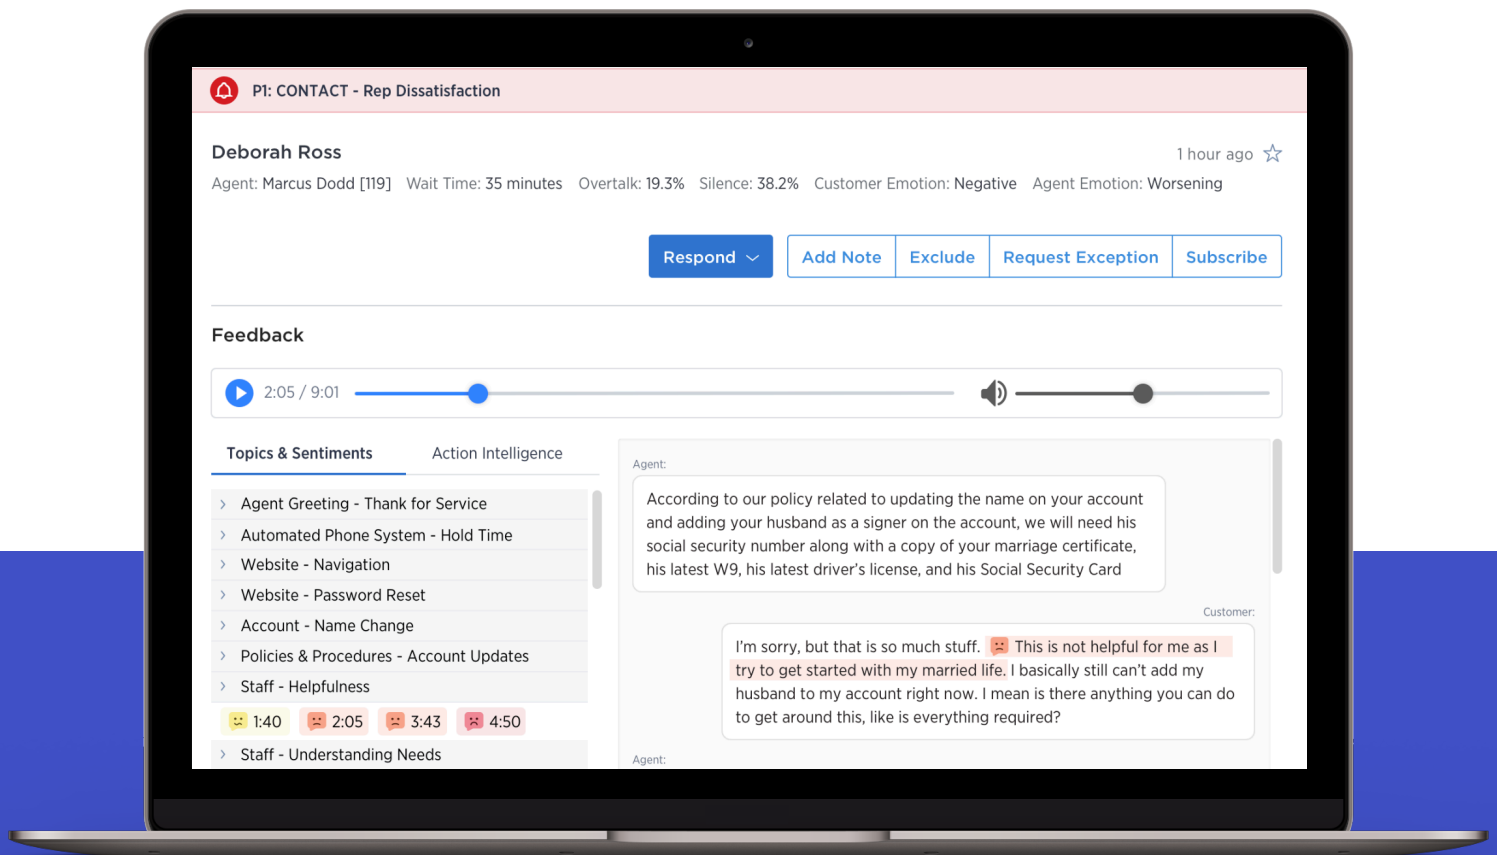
P1: CONTACT - Rep Dissatisfaction

Deborah Ross

1 hour ago

Agent: Marcus Dodd [119] Wait Time: 35 minutes Overtalk: 19.3% Silence: 38.2% Customer Emotion: Negative Agent Emotion: Worsening

Respond

Add Note

Exclude

Request Exception

Subscribe

Feedback

2:05 / 9:01

Topics & Sentiments

Action Intelligence

Agent Greeting - Thank for Service

Automated Phone System - Hold Time

Website - Navigation

Website - Password Reset

Account - Name Change

Policies & Procedures - Account Updates

Staff - Helpfulness

1:40 2:05 3:43 4:50

Staff - Understanding Needs

Agent:

According to our policy related to updating the name on your account and adding your husband as a signer on the account, we will need his social security number along with a copy of your marriage certificate, his latest W9, his latest driver's license, and his Social Security Card

Customer:

I'm sorry, but that is so much stuff. This is not helpful for me as I try to get started with my married life. I basically still can't add my husband to my account right now. I mean is there anything you can do to get around this, like is everything required?

Agent: